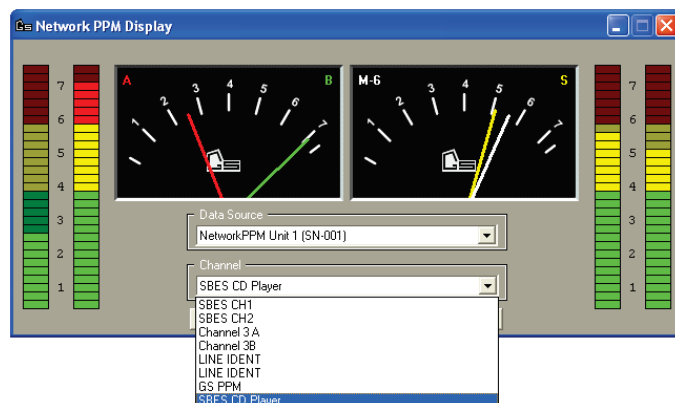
Network PPM Display

7
6
5
4
3
2
1

A
B
1
2
3
4
5
6
7

M-6
S
1
2
3
4
5
6
7

7
6
5
4
3
2
1

Data Source
NetworkPPM Unit 1 (SN-001)

Channel
SBES CD Player

SBES CH1
SBES CH2
Channel 3 A
Channel 3B
LINE IDENT
LINE IDENT
GS PPM
SBES CD Player